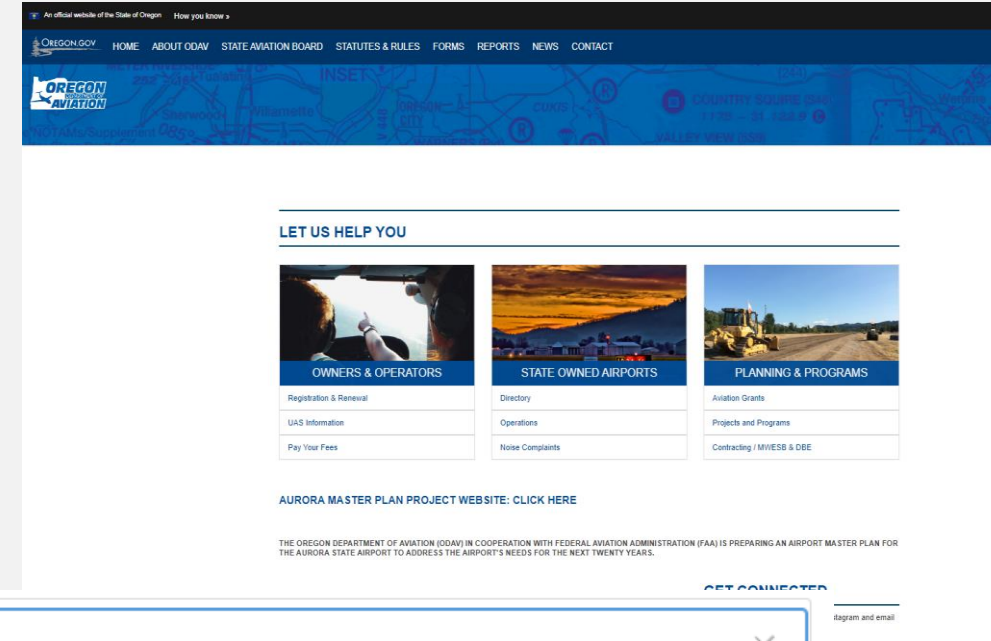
An official website of the State of Oregon How you know »

OREGON.GOV HOME ABOUT ODAV STATE AVIATION BOARD STATUTES & RULES FORMS REPORTS NEWS CONTACT

OREGON AVIATION

LET US HELP YOU

OWNERS & OPERATORS
Registration & Renewal
UAS Information
Pay Your Fees

STATE OWNED AIRPORTS
Directory
Operations
Noise Complaints

PLANNING & PROGRAMS
Aviation Grants
Projects and Programs
Contracting / MWESB & DBE

AURORA MASTER PLAN PROJECT WEBSITE: CLICK HERE

THE OREGON DEPARTMENT OF AVIATION (ODAV) IN COOPERATION WITH FEDERAL AVIATION ADMINISTRATION (FAA) IS PREPARING AN AIRPORT MASTER PLAN FOR THE AURORA STATE AIRPORT TO ADDRESS THE AIRPORT'S NEEDS FOR THE NEXT TWENTY YEARS.

GET CONNECTED

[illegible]tagram and email